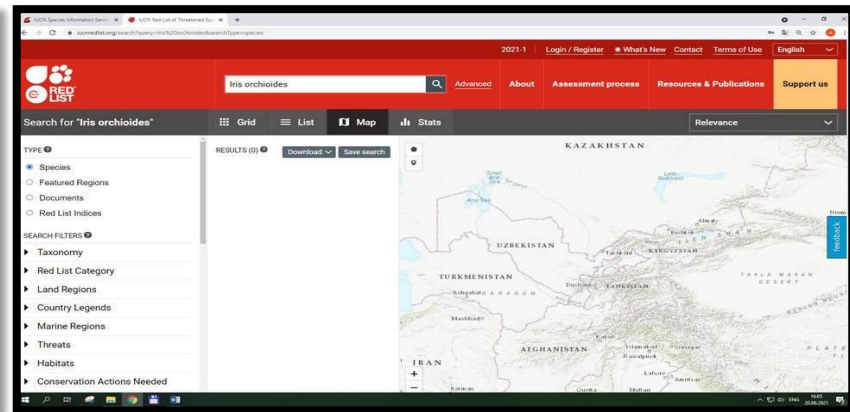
IUCN Species Information Servic × IUCN Red List of Threatened Spe × +

iucnredlist.org/search?query=Iris%20orchioides&searchType=species

2021-1 Login / Register What's New Contact Terms of Use English

RED LIST

Iris orchioides Advanced About Assessment process Resources & Publications Support us

Search for "Iris orchioides" Grid List Map Stats Relevance

TYPE
Species
Featured Regions
Documents
Red List Indices

SEARCH FILTERS
Taxonomy
Red List Category
Land Regions
Country Legends
Marine Regions
Threats
Habitats
Conservation Actions Needed

RESULTS (0) Download Save search

KAZAKHSTAN
UZBEKISTAN
TURKMENISTAN
Ashgabat
Mashhad
Tashkent
Almaty
Bishkek
KYRGYZSTAN
Dushanbe
TAJIKISTAN
AFGHANISTAN
Kabul
Islamabad
Srinagar
Rawalpindi
Lahore
Amritsar
IRAN
Kerman
Quetta
Multan
TAKLA MAKAN DESERT

Feedback

ENG 16:05 20.06.2021